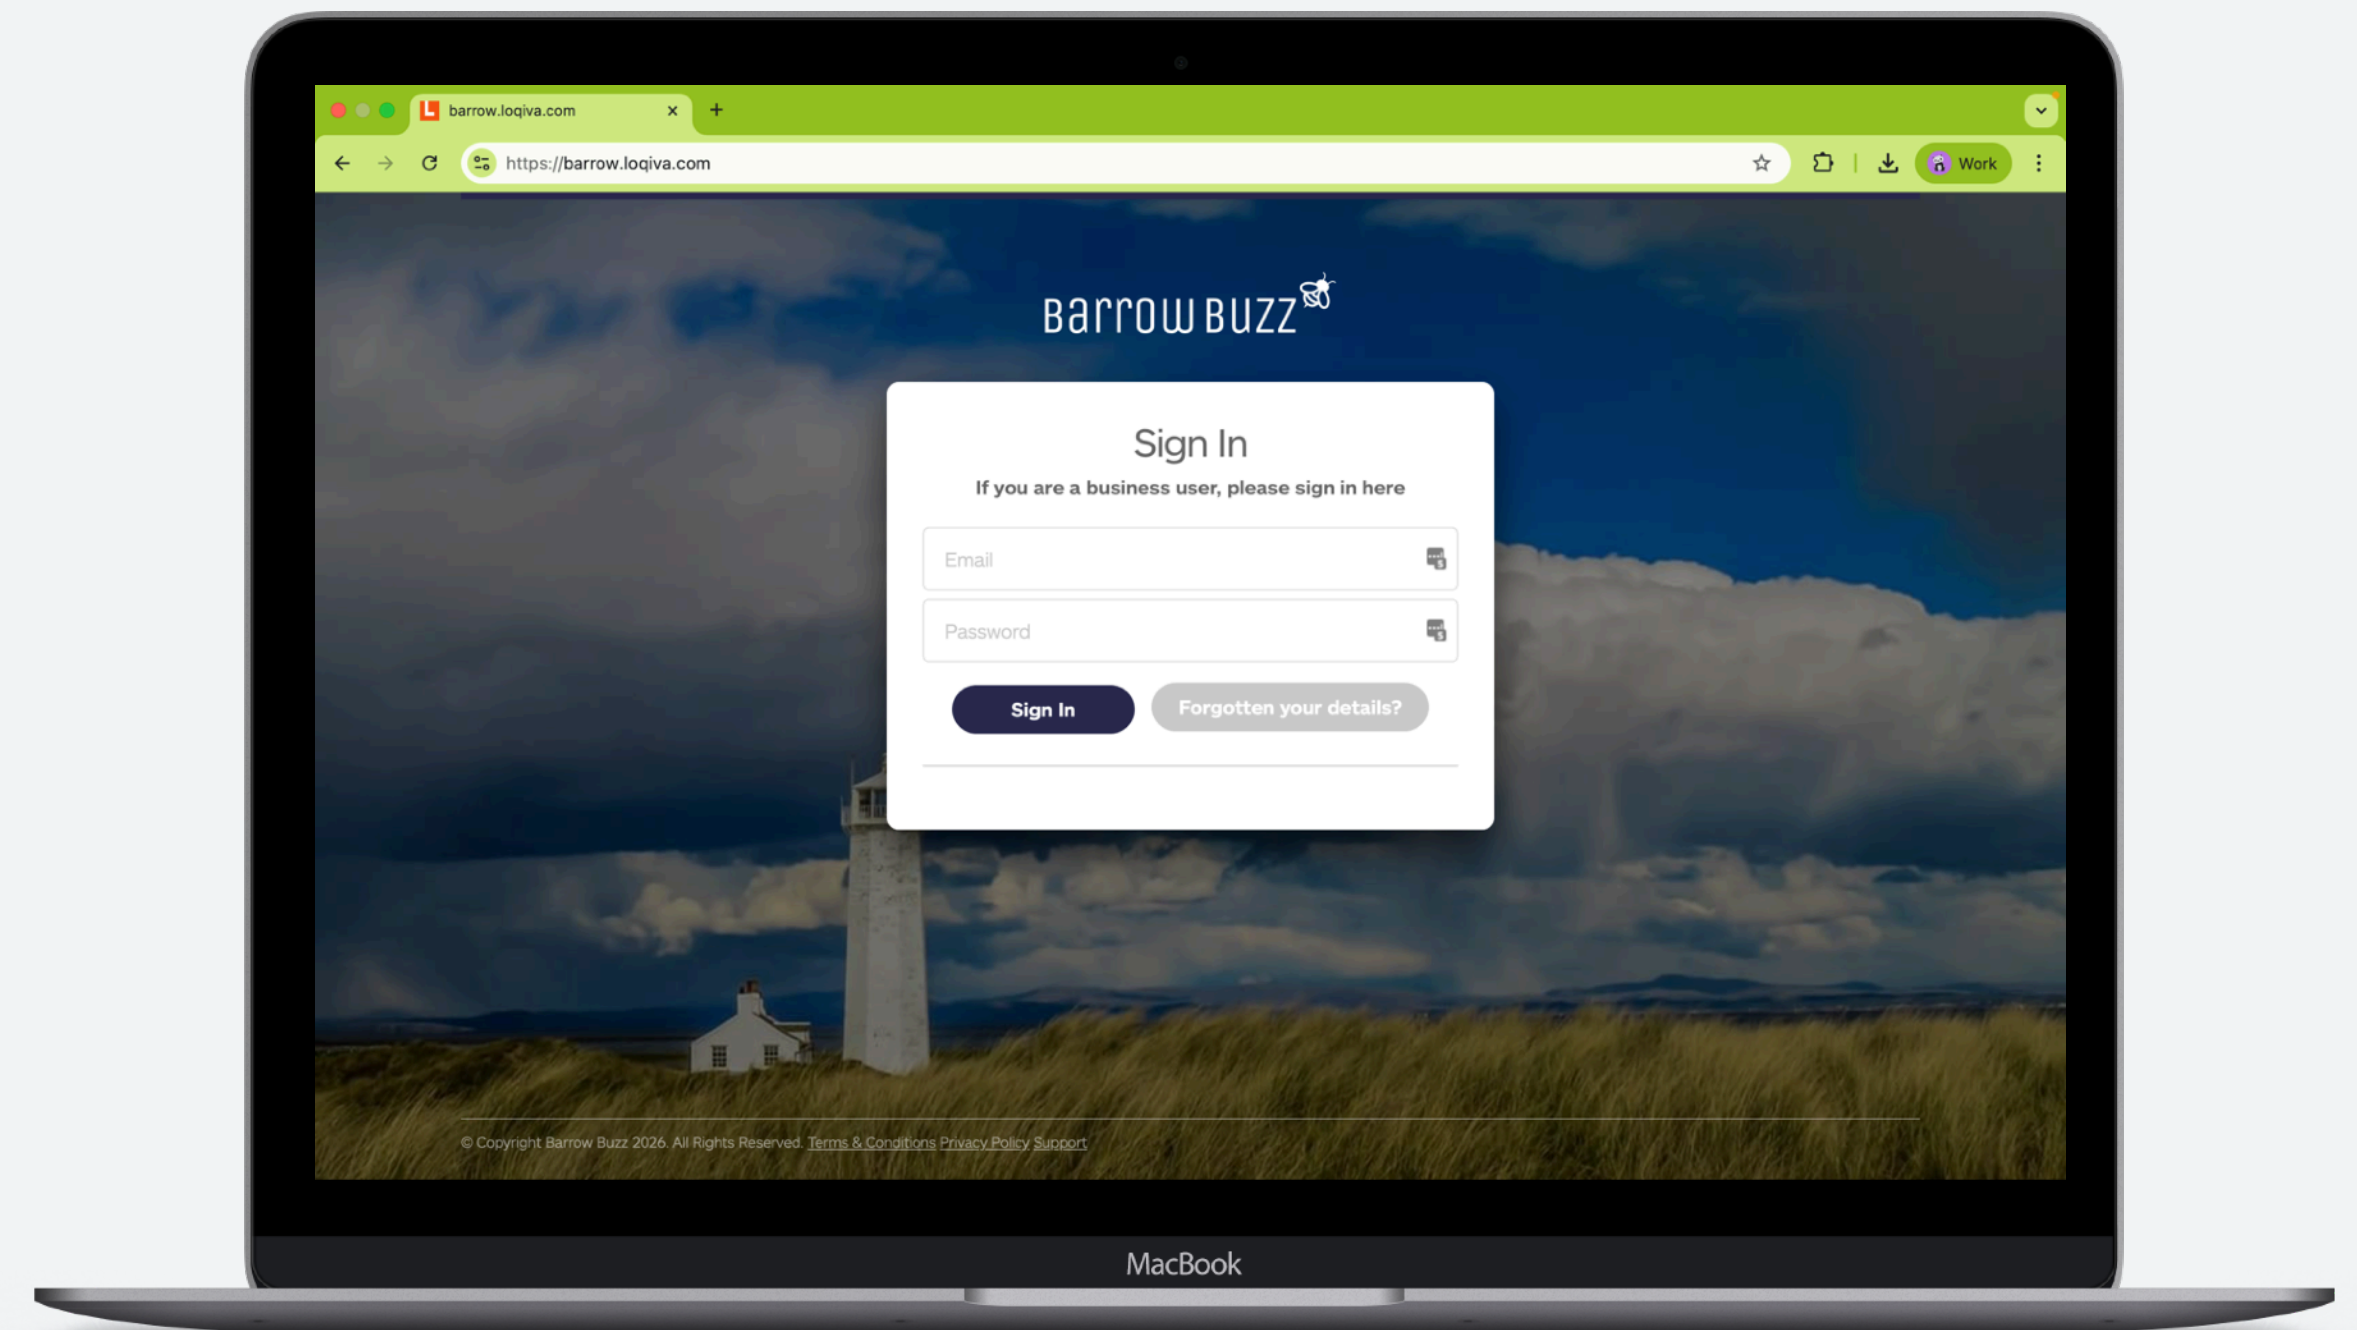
barrow.loqiva.com

https://barrow.loqiva.com

Work

Barrow Buzz

Sign In

If you are a business user, please sign in here

Email

Password

Sign In

Forgotten your details?

© Copyright Barrow Buzz 2026. All Rights Reserved. Terms & Conditions Privacy Policy Support

MacBook